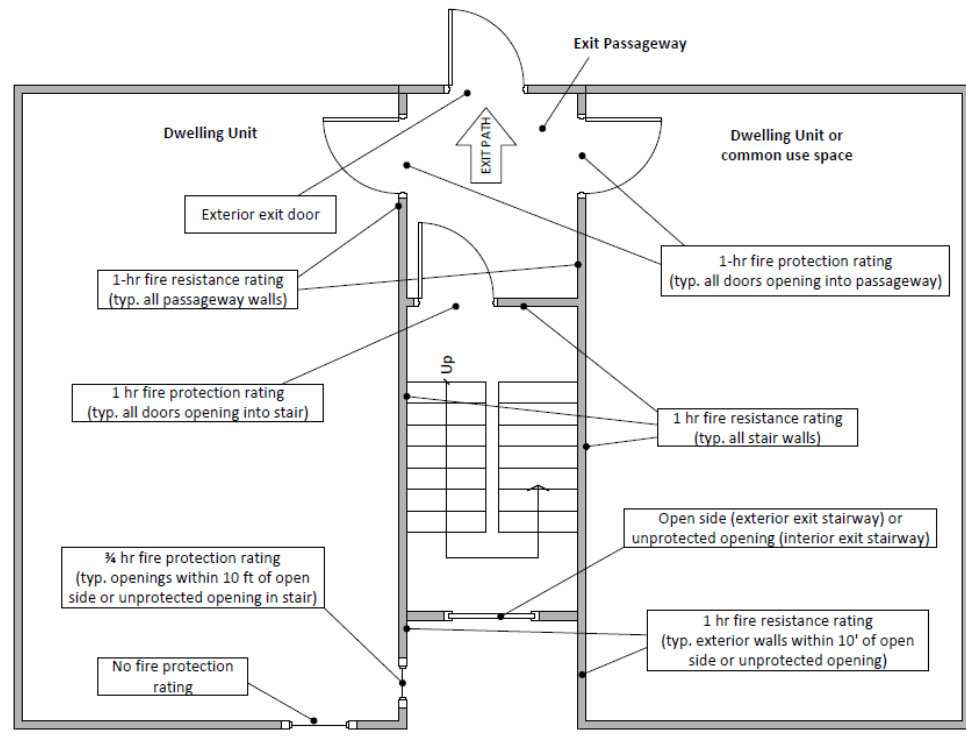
Exit Passageway

Dwelling Unit

EXIT PATH

Dwelling Unit or common use space

Exterior exit door

1-hr fire protection rating (typ. all doors opening into passageway)

1-hr fire resistance rating (typ. all passageway walls)

Up

1 hr fire protection rating (typ. all doors opening into stair)

1 hr fire resistance rating (typ. all stair walls)

Open side (exterior exit stairway) or unprotected opening (interior exit stairway)

¾ hr fire protection rating (typ. openings within 10 ft of open side or unprotected opening in stair)

1 hr fire resistance rating (typ. exterior walls within 10' of open side or unprotected opening)

No fire protection rating